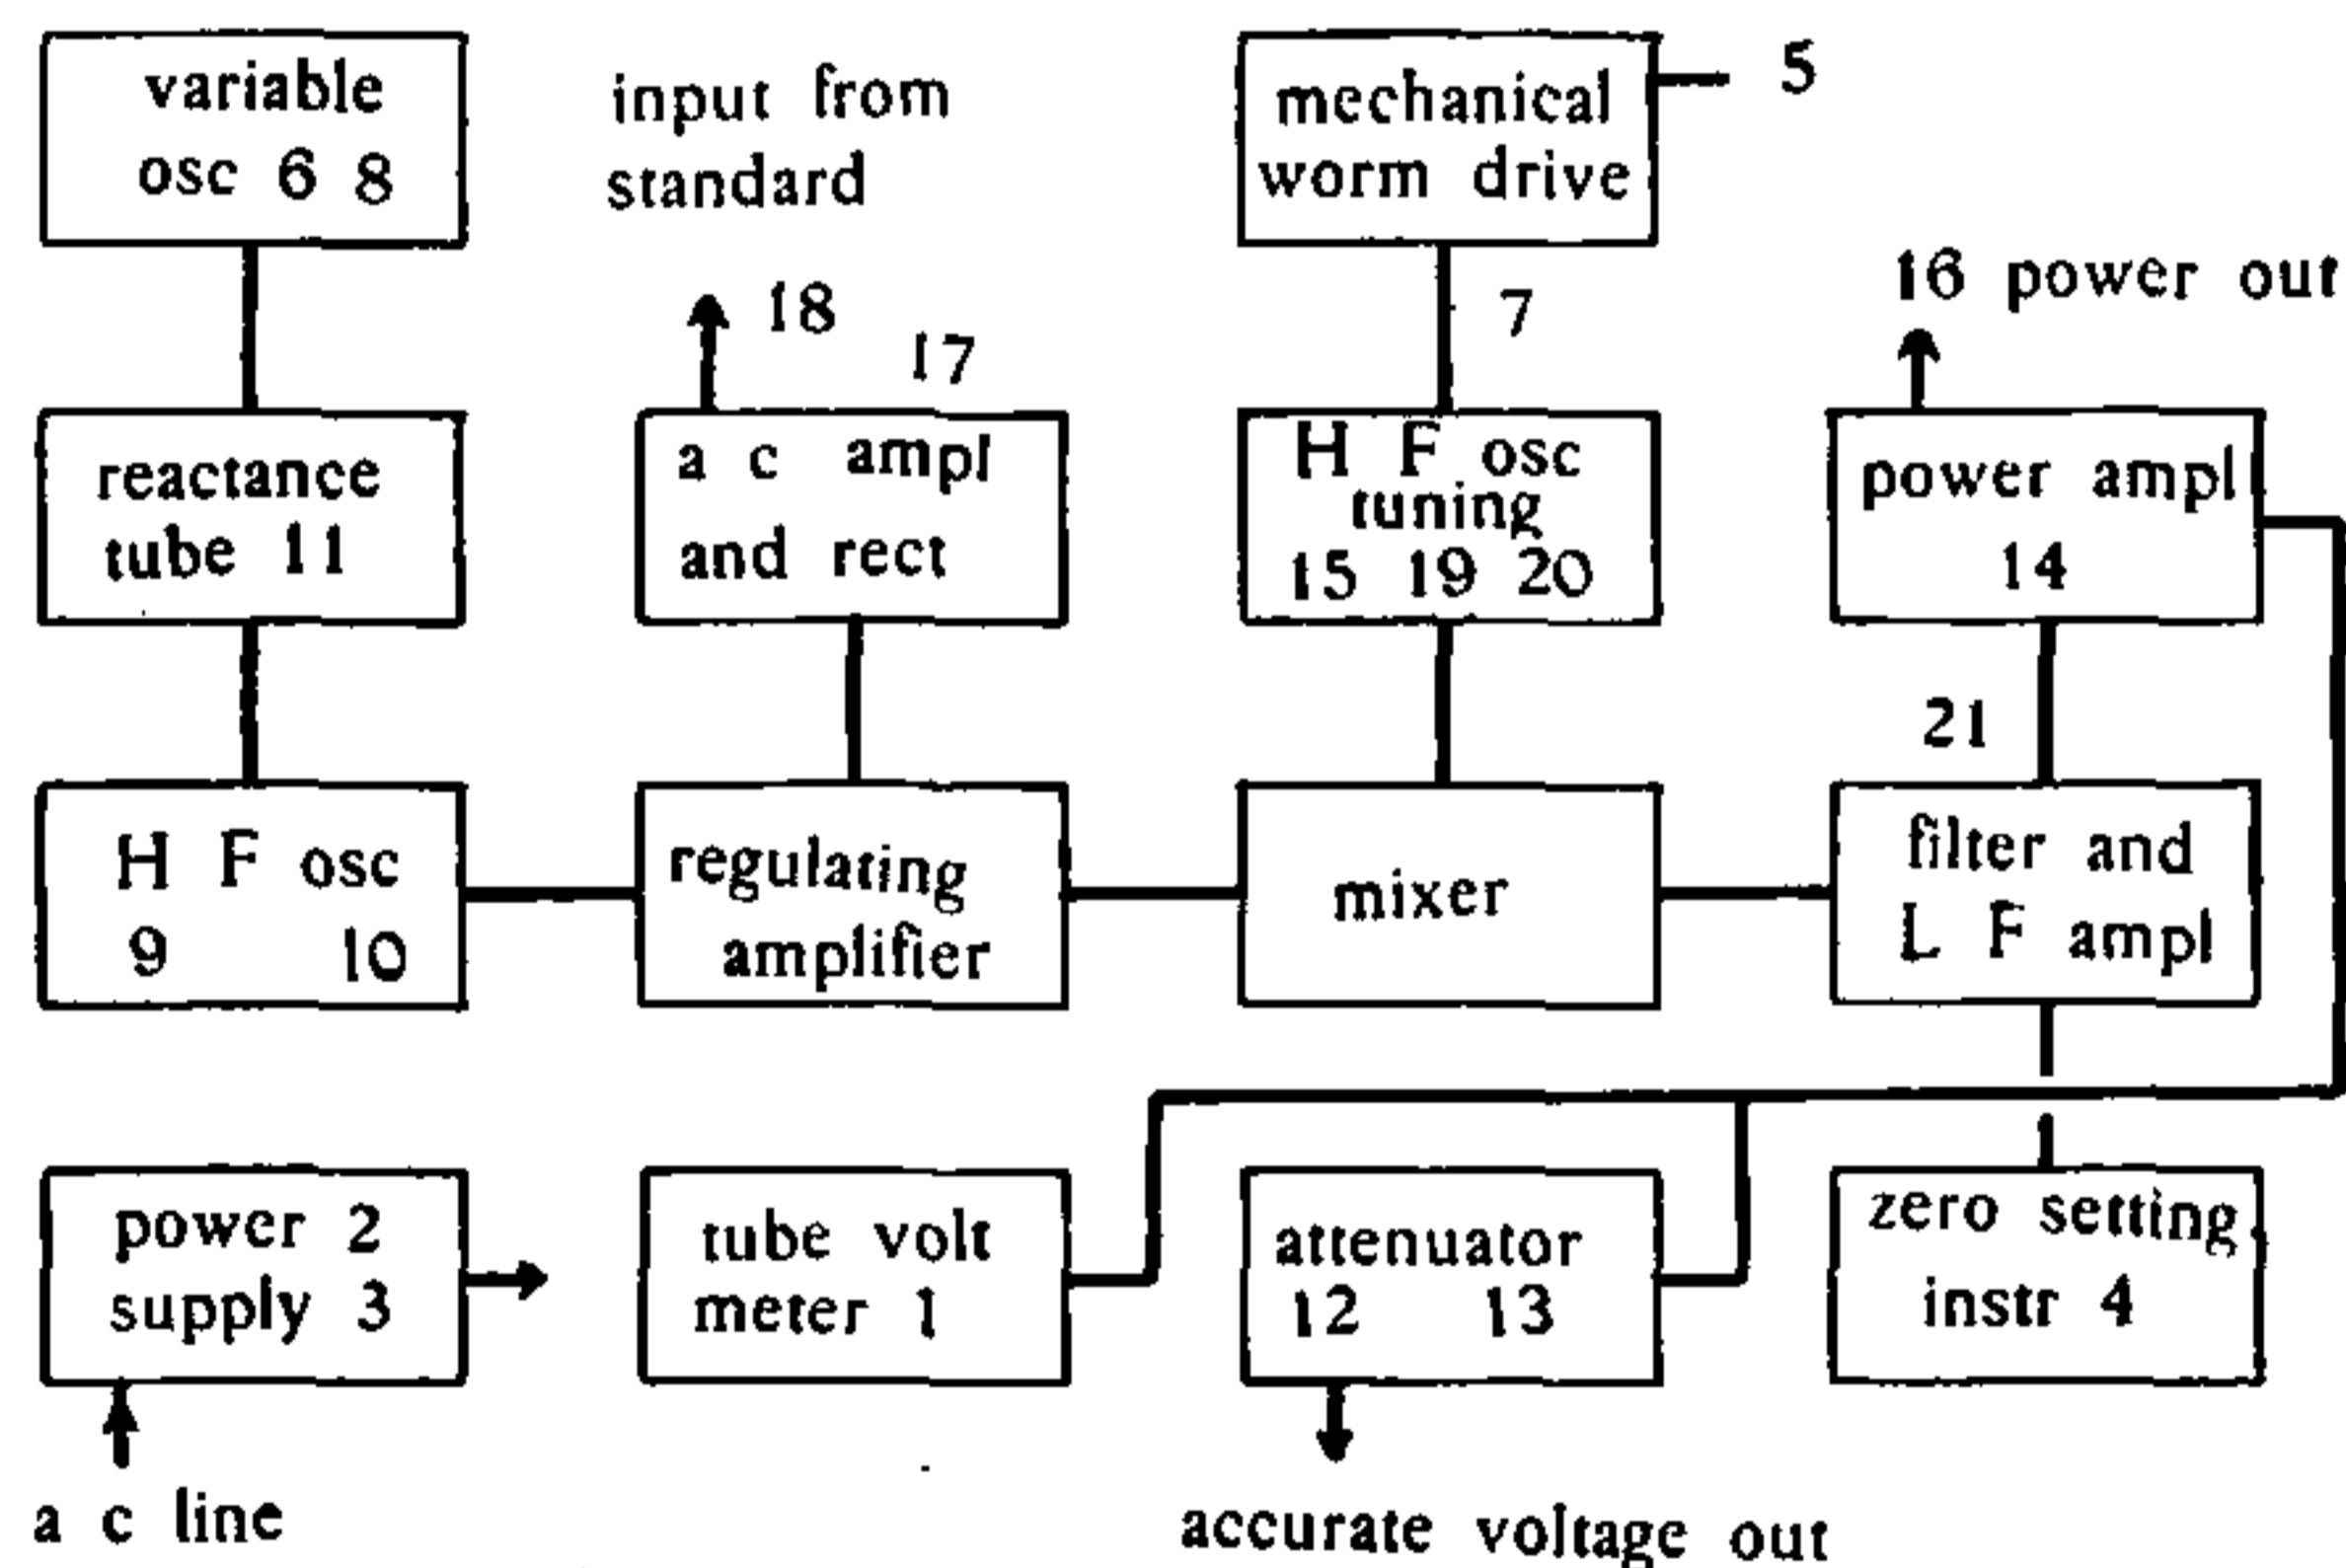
variable osc 6 8

input from standard

mechanical worm drive

5

16 power out

18

17

7

reactance tube 11

a c ampl and rect

H F osc tuning 15 19 20

power ampl 14

21

H F osc 9 10

regulating amplifier

mixer

filter and L F ampl

power 2 supply 3

tube volt meter 1

attenuator 12 13

zero setting instr 4

a c line

accurate voltage out